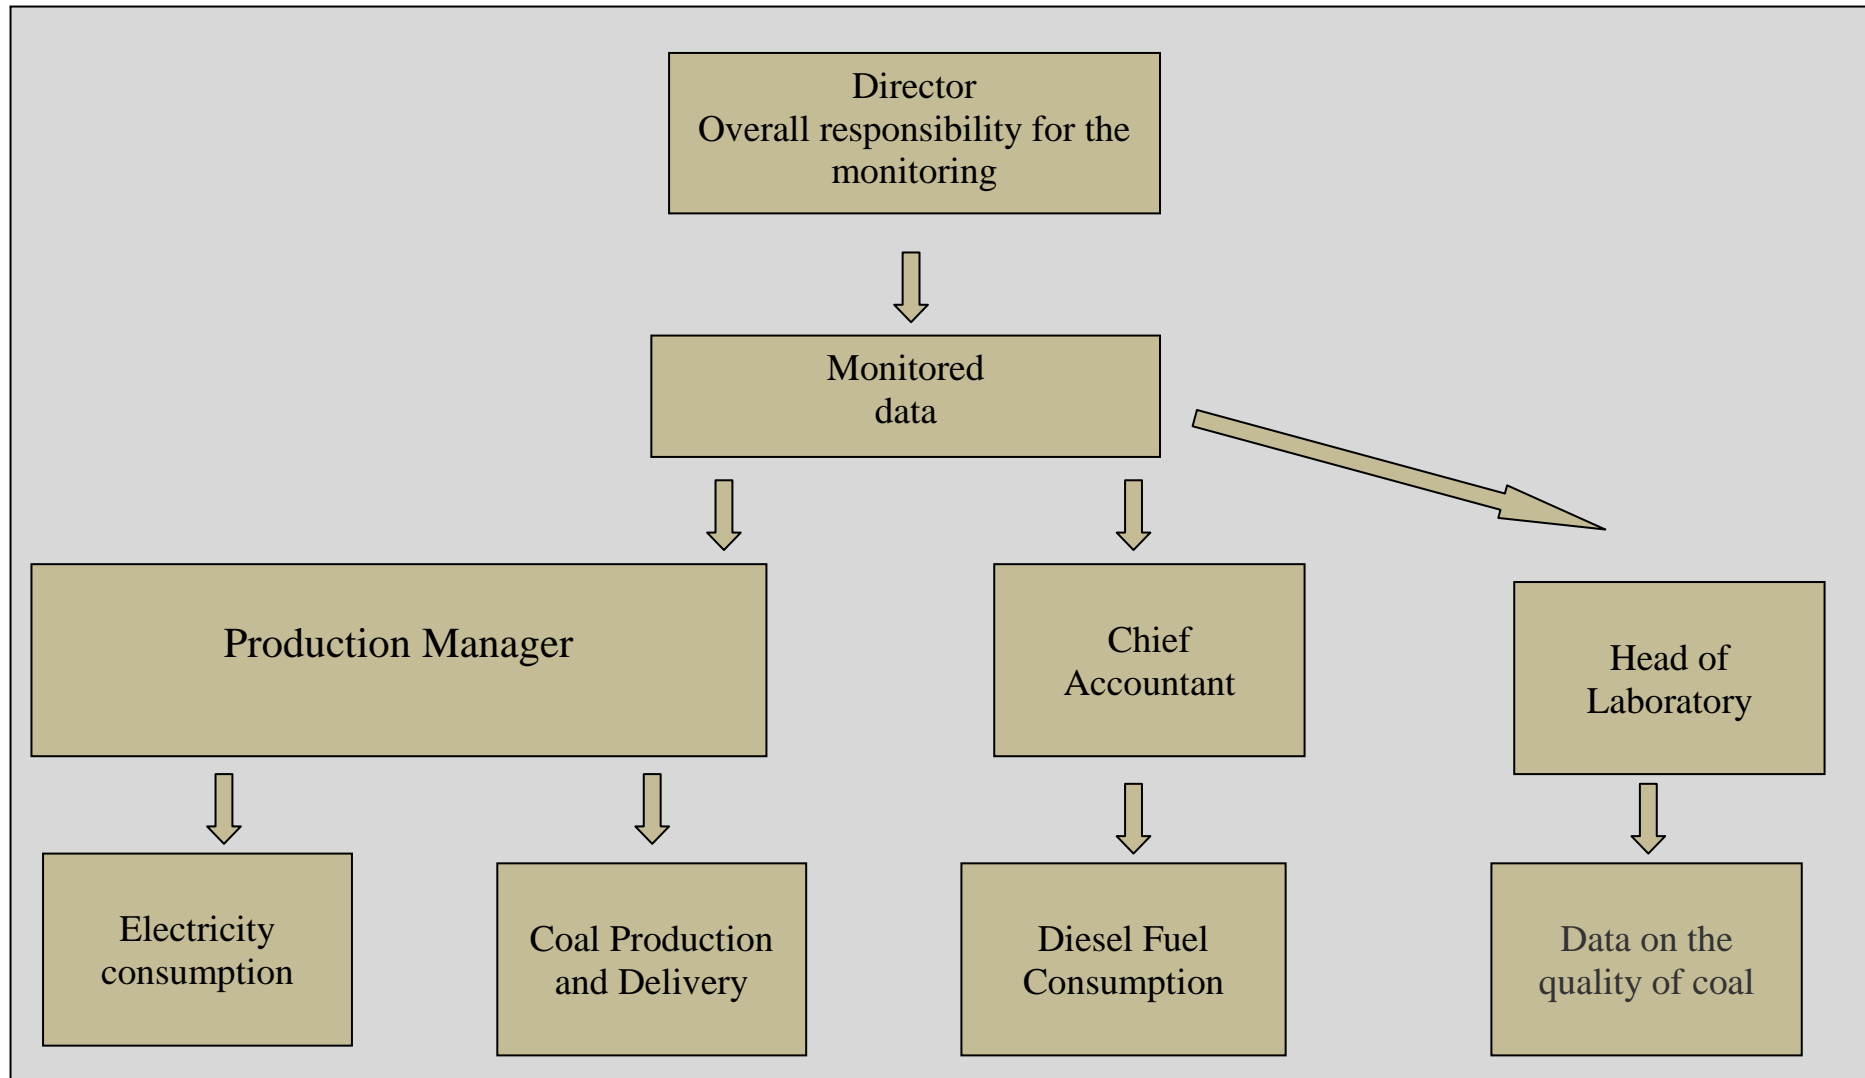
Director
Overall responsibility for the monitoring

Monitored data

Production Manager

Chief Accountant

Head of Laboratory

Electricity consumption

Coal Production and Delivery

Diesel Fuel Consumption

Data on the quality of coal